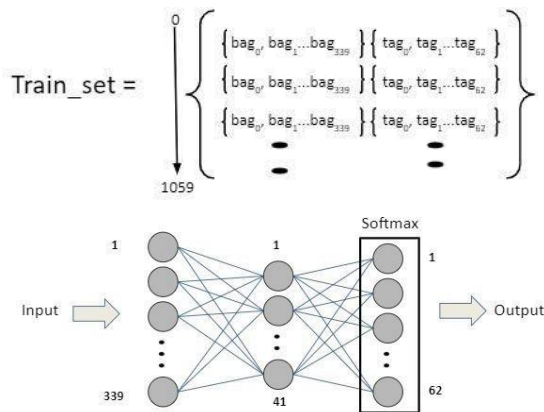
Train_set = $\left\{ \begin{matrix} \{bag_0, bag_1 \dots bag_{339}\}\{tag_0, tag_1 \dots tag_{62}\} \\ \{bag_0, bag_1 \dots bag_{339}\}\{tag_0, tag_1 \dots tag_{62}\} \\ \{bag_0, bag_1 \dots bag_{339}\}\{tag_0, tag_1 \dots tag_{62}\} \end{matrix} \right\}$

0

1059

Softmax

1

1

1

Input

Output

339

41

62